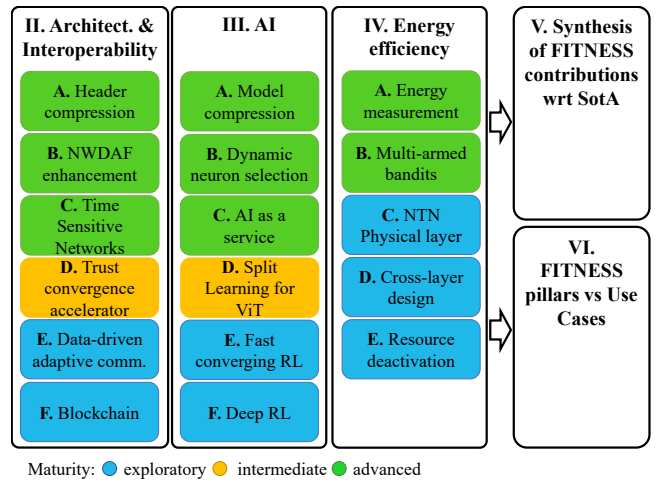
II. Architect. & Interoperability

A. Header compression

B. NWDAF enhancement

C. Time Sensitive Networks

D. Trust convergence accelerator

E. Data-driven adaptive comm.

F. Blockchain

III. AI

A. Model compression

B. Dynamic neuron selection

C. AI as a service

D. Split Learning for ViT

E. Fast converging RL

F. Deep RL

IV. Energy efficiency

A. Energy measurement

B. Multi-armed bandits

C. NTN Physical layer

D. Cross-layer design

E. Resource deactivation

V. Synthesis of FITNESS contributions wrt SotA

VI. FITNESS pillars vs Use Cases

Maturity: exploratory intermediate advanced